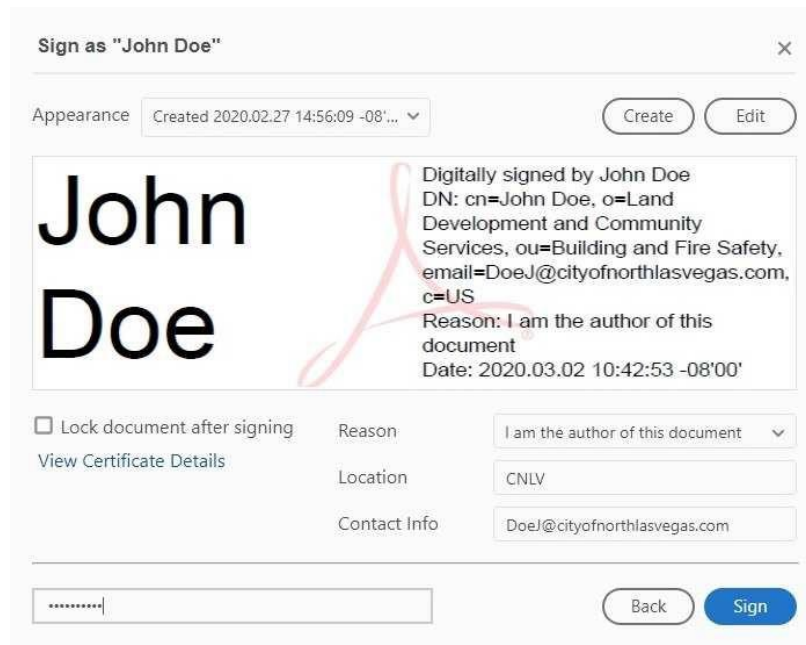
Sign as "John Doe"

×

Appearance Created 2020.02.27 14:56:09 -08'...

Create Edit

John Doe

Digitally signed by John Doe
DN: cn=John Doe, o=Land Development and Community Services, ou=Building and Fire Safety, email=DoeJ@cityofnorthlasvegas.com, c=US
Reason: I am the author of this document
Date: 2020.03.02 10:42:53 -08'00'

Lock document after signing

View Certificate Details

Reason I am the author of this document

Location CNLV

Contact Info DoeJ@cityofnorthlasvegas.com

••••••••••

Back Sign